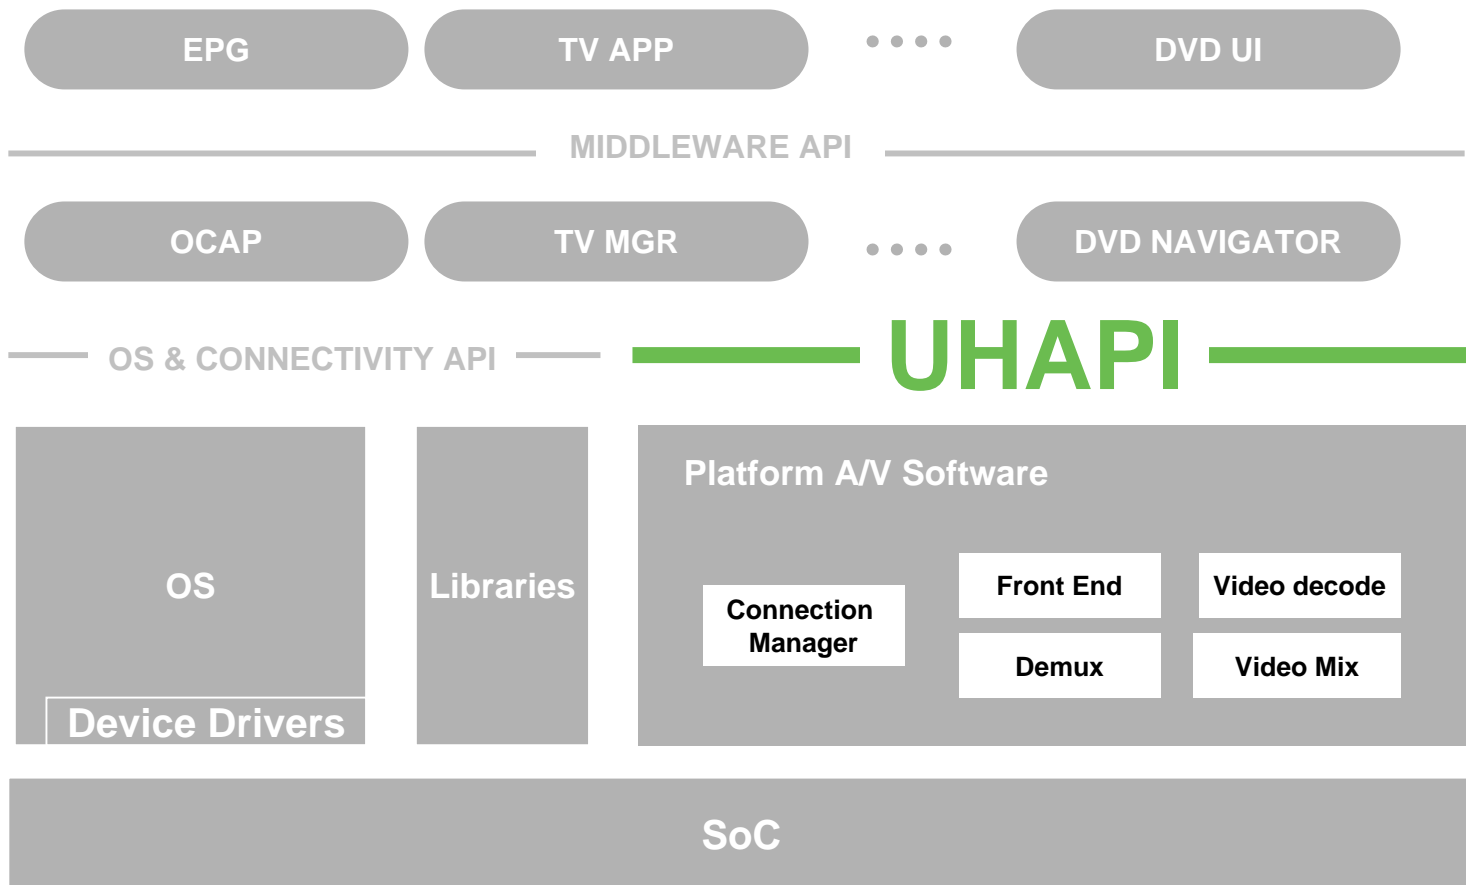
EPG
TV APP
....
DVD UI

MIDDLEWARE API

OCAP
TV MGR
....
DVD NAVIGATOR

OS & CONNECTIVITY API
UHAPI

OS
Device Drivers

Libraries

Platform A/V Software
Connection Manager
Front End
Video decode
Demux
Video Mix

SoC